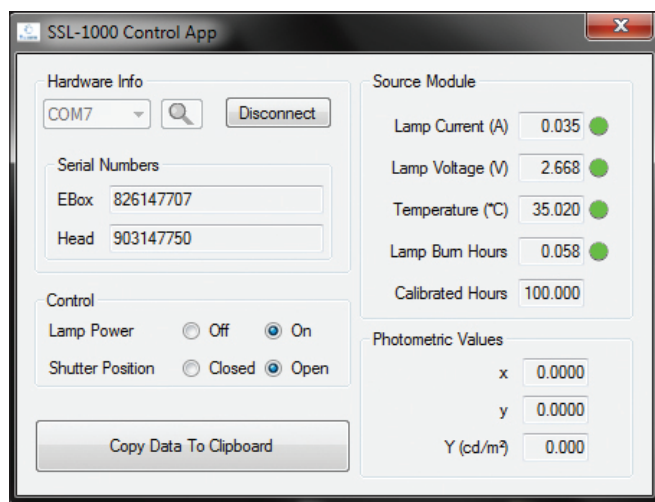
SSL-1000 Control App

Hardware Info

COM7

Disconnect

Serial Numbers

EBox 826147707

Head 903147750

Control

Lamp Power Off On

Shutter Position Closed Open

Copy Data To Clipboard

Source Module

Lamp Current (A) 0.035

Lamp Voltage (V) 2.668

Temperature (°C) 35.020

Lamp Burn Hours 0.058

Calibrated Hours 100.000

Photometric Values

x 0.0000

y 0.0000

Y (cd/m²) 0.000